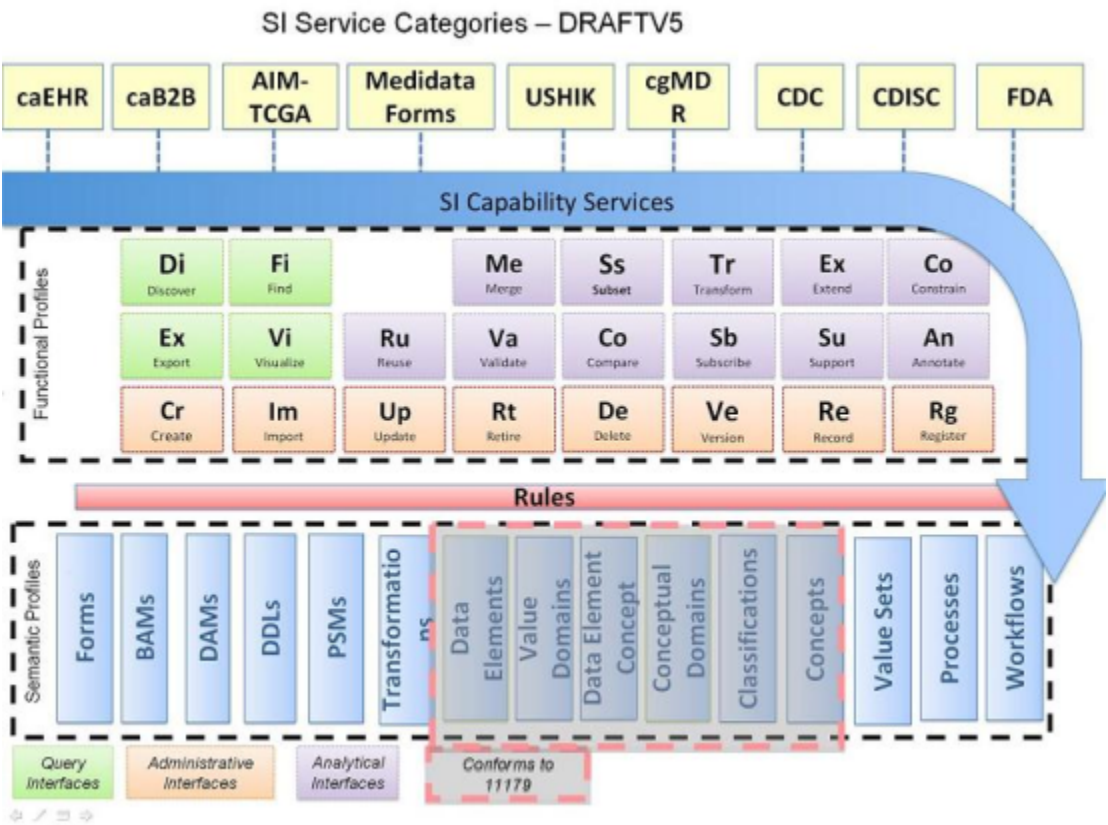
SI Service Categories – DRAFTV5

caEHR

caB2B

AIM-TCGA

Medidata Forms

USHIK

cgMD R

CDC

CDISC

FDA

SI Capability Services

Functional Profiles

Di
Discover

Fi
Find

Me
Merge

Ss
Subset

Tr
Transform

Ex
Extend

Co
Constrain

Ex
Export

Vi
Visualize

Ru
Reuse

Va
Validate

Co
Compare

Sb
Subscribe

Su
Support

An
Annotate

Cr
Create

Im
Import

Up
Update

Rt
Retire

De
Delete

Ve
Version

Re
Record

Rg
Register

Rules

Semantic Profiles

Forms

BAMs

DAMs

DDLs

PSMs

Transformatio ns

Data Elements

Value Domains

Data Element Concept

Conceptual Domains

Classifications

Concepts

Value Sets

Processes

Workflows

Query Interfaces

Administrative Interfaces

Analytical Interfaces

Conforms to 11179